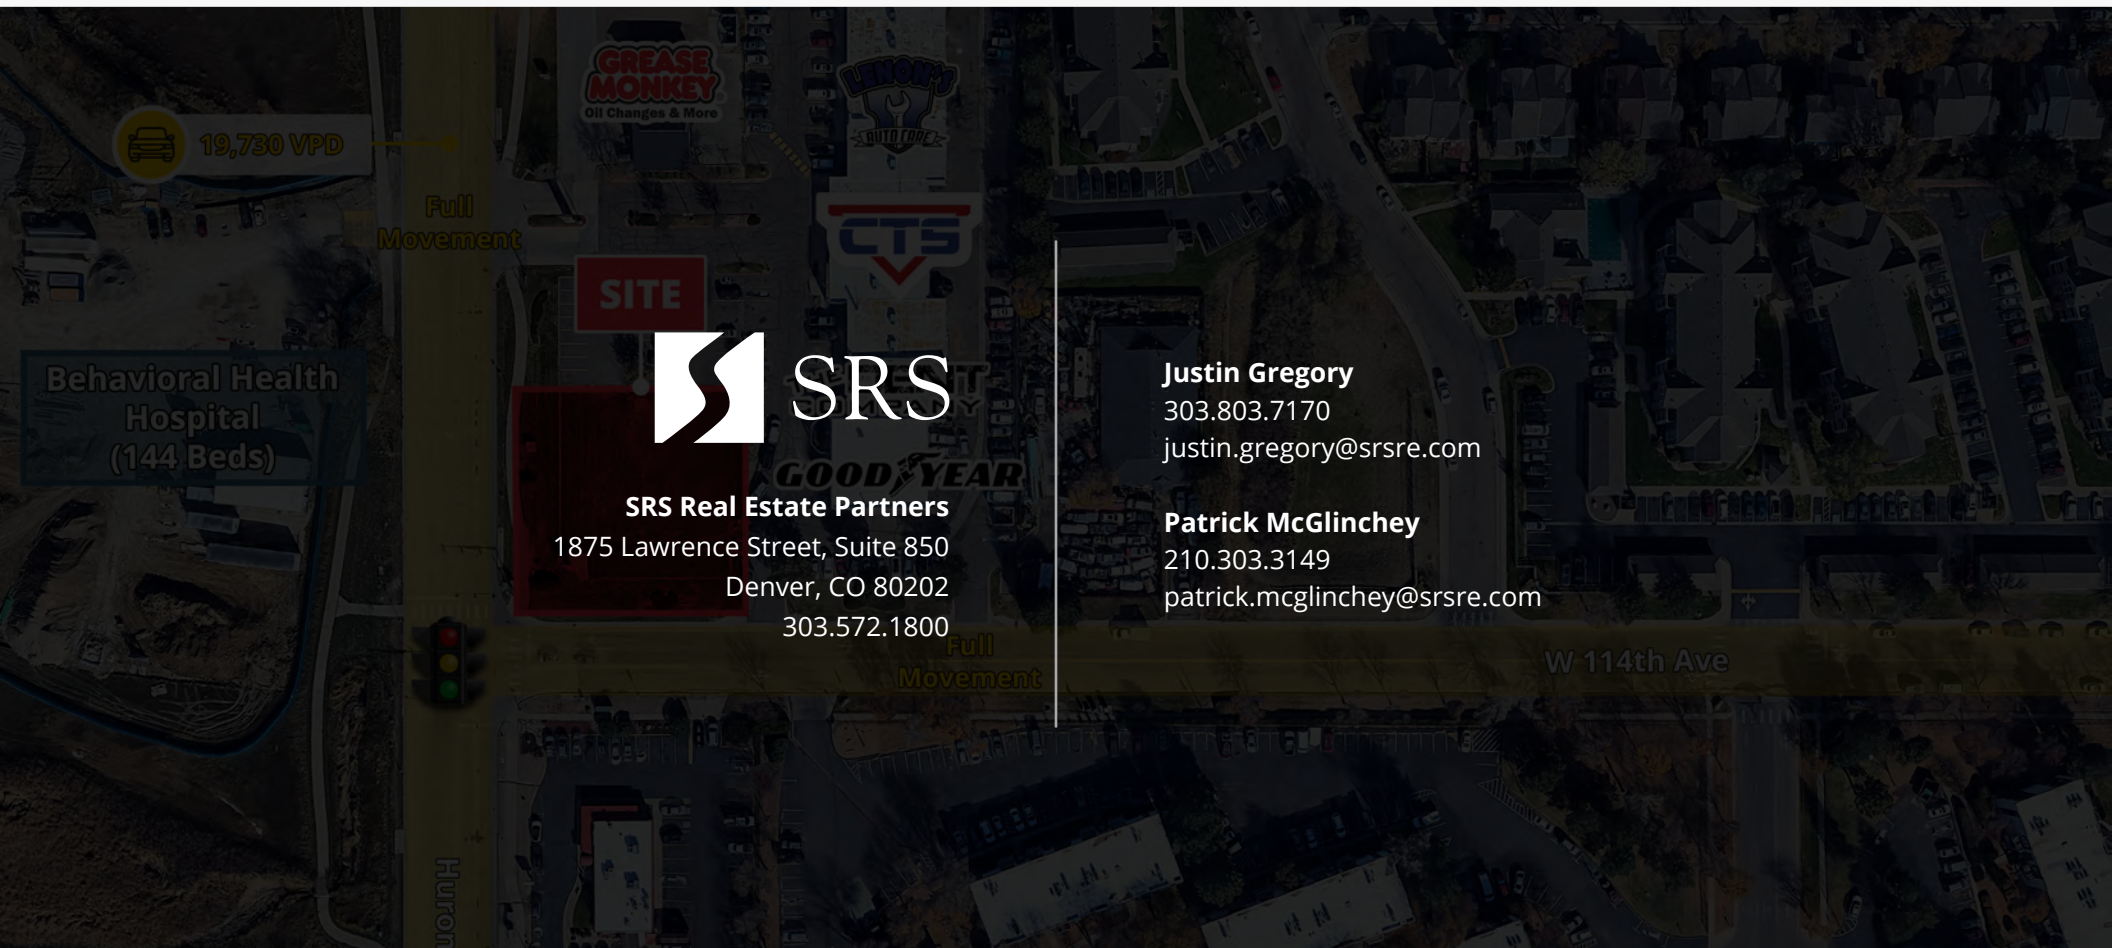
GREASE MONKEY
Oil Changes & More

LENON'S AUTO CARE

19,730 VPD

Full Movement

CTS

SITE

Behavioral Health Hospital (144 Beds)

GOODYEAR

SRS

SRS Real Estate Partners
1875 Lawrence Street, Suite 850
Denver, CO 80202
303.572.1800

Justin Gregory
303.803.7170
justin.gregory@srsre.com

Patrick McGlinchey
210.303.3149
patrick.mcglinchey@srsre.com

Full Movement

W 114th Ave

Huron